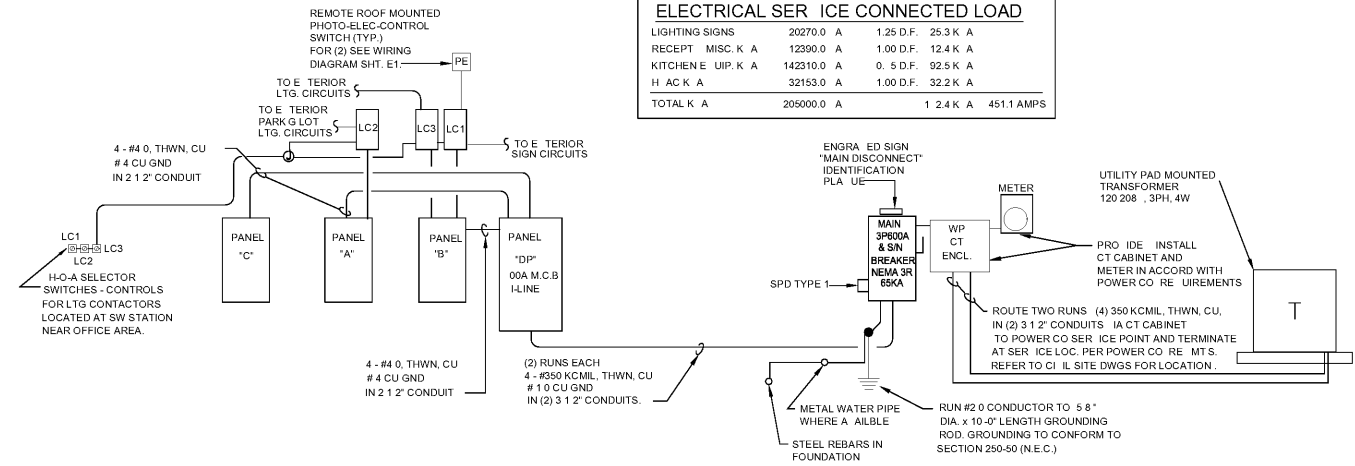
REMOTE ROOF MOUNTED PHOTO-ELEC-CONTROL SWITCH (TYP.) FOR (2) SEE WIRING DIAGRAM SHT. E1.

PE

ELECTRICAL SER ICE CONNECTED LOAD

| | | | |
|---|---|---|---|
| LIGHTING SIGNS | 20270.0 A | 1.25 D.F. | 25.3 K A |
| RECEPT MISC. K A | 12390.0 A | 1.00 D.F. | 12.4 K A |
| KITCHEN E UIP. K A | 142310.0 A | 0. 5 D.F. | 92.5 K A |
| H AC K A | 32153.0 A | 1.00 D.F. | 32.2 K A |
| TOTAL K A | 205000.0 A | 1 2.4 K A | 451.1 AMPS |

TO E TERIOR LTG. CIRCUITS

TO E TERIOR PARK G LOT LTG. CIRCUITS

LC2

LC3

LC1

TO E TERIOR SIGN CIRCUITS

4 - #4 0, THWN, CU # 4 CU GND IN 2 1 2" CONDUIT

LC1 LC3 LC2

H-O-A SELECTOR SWITCHES - CONTROLS FOR LTG CONTACTORS LOCATED AT SW STATION NEAR OFFICE AREA.

PANEL "C"

PANEL "A"

PANEL "B"

PANEL "DP" 00A M.C.B I-LINE

4 - #4 0, THWN, CU # 4 CU GND IN 2 1 2" CONDUIT

(2) RUNS EACH 4 - #350 KCMIL, THWN, CU # 1 0 CU GND IN (2) 3 1 2" CONDUITS.

ENGRA ED SIGN "MAIN DISCONNECT" IDENTIFICATION PLA UE

MAIN 3P600A & S/N BREAKER NEMA 3R 65KA

SPD TYPE 1

WP CT ENCL.

METER

UTILITY PAD MOUNTED TRANSFORMER 120 208 , 3PH, 4W

PRO IDE INSTALL CT CABINET AND METER IN ACCORD WITH POWER CO RE UIREMENTS

T

ROUTE TWO RUNS (4) 350 KCMIL, THWN, CU, IN (2) 3 1 2" CONDUITS IA CT CABINET TO POWER CO SER ICE POINT AND TERMINATE AT SER ICE LOC. PER POWER CO RE MT S. REFER TO CI IL SITE DWGS FOR LOCATION .

METAL WATER PIPE WHERE A AILBLE

RUN #2 0 CONDUCTOR TO 5 8 " DIA. x 10 -0" LENGTH GROUNDING ROD. GROUNDING TO CONFORM TO SECTION 250-50 (N.E.C.)

STEEL REBARS IN FOUNDATION